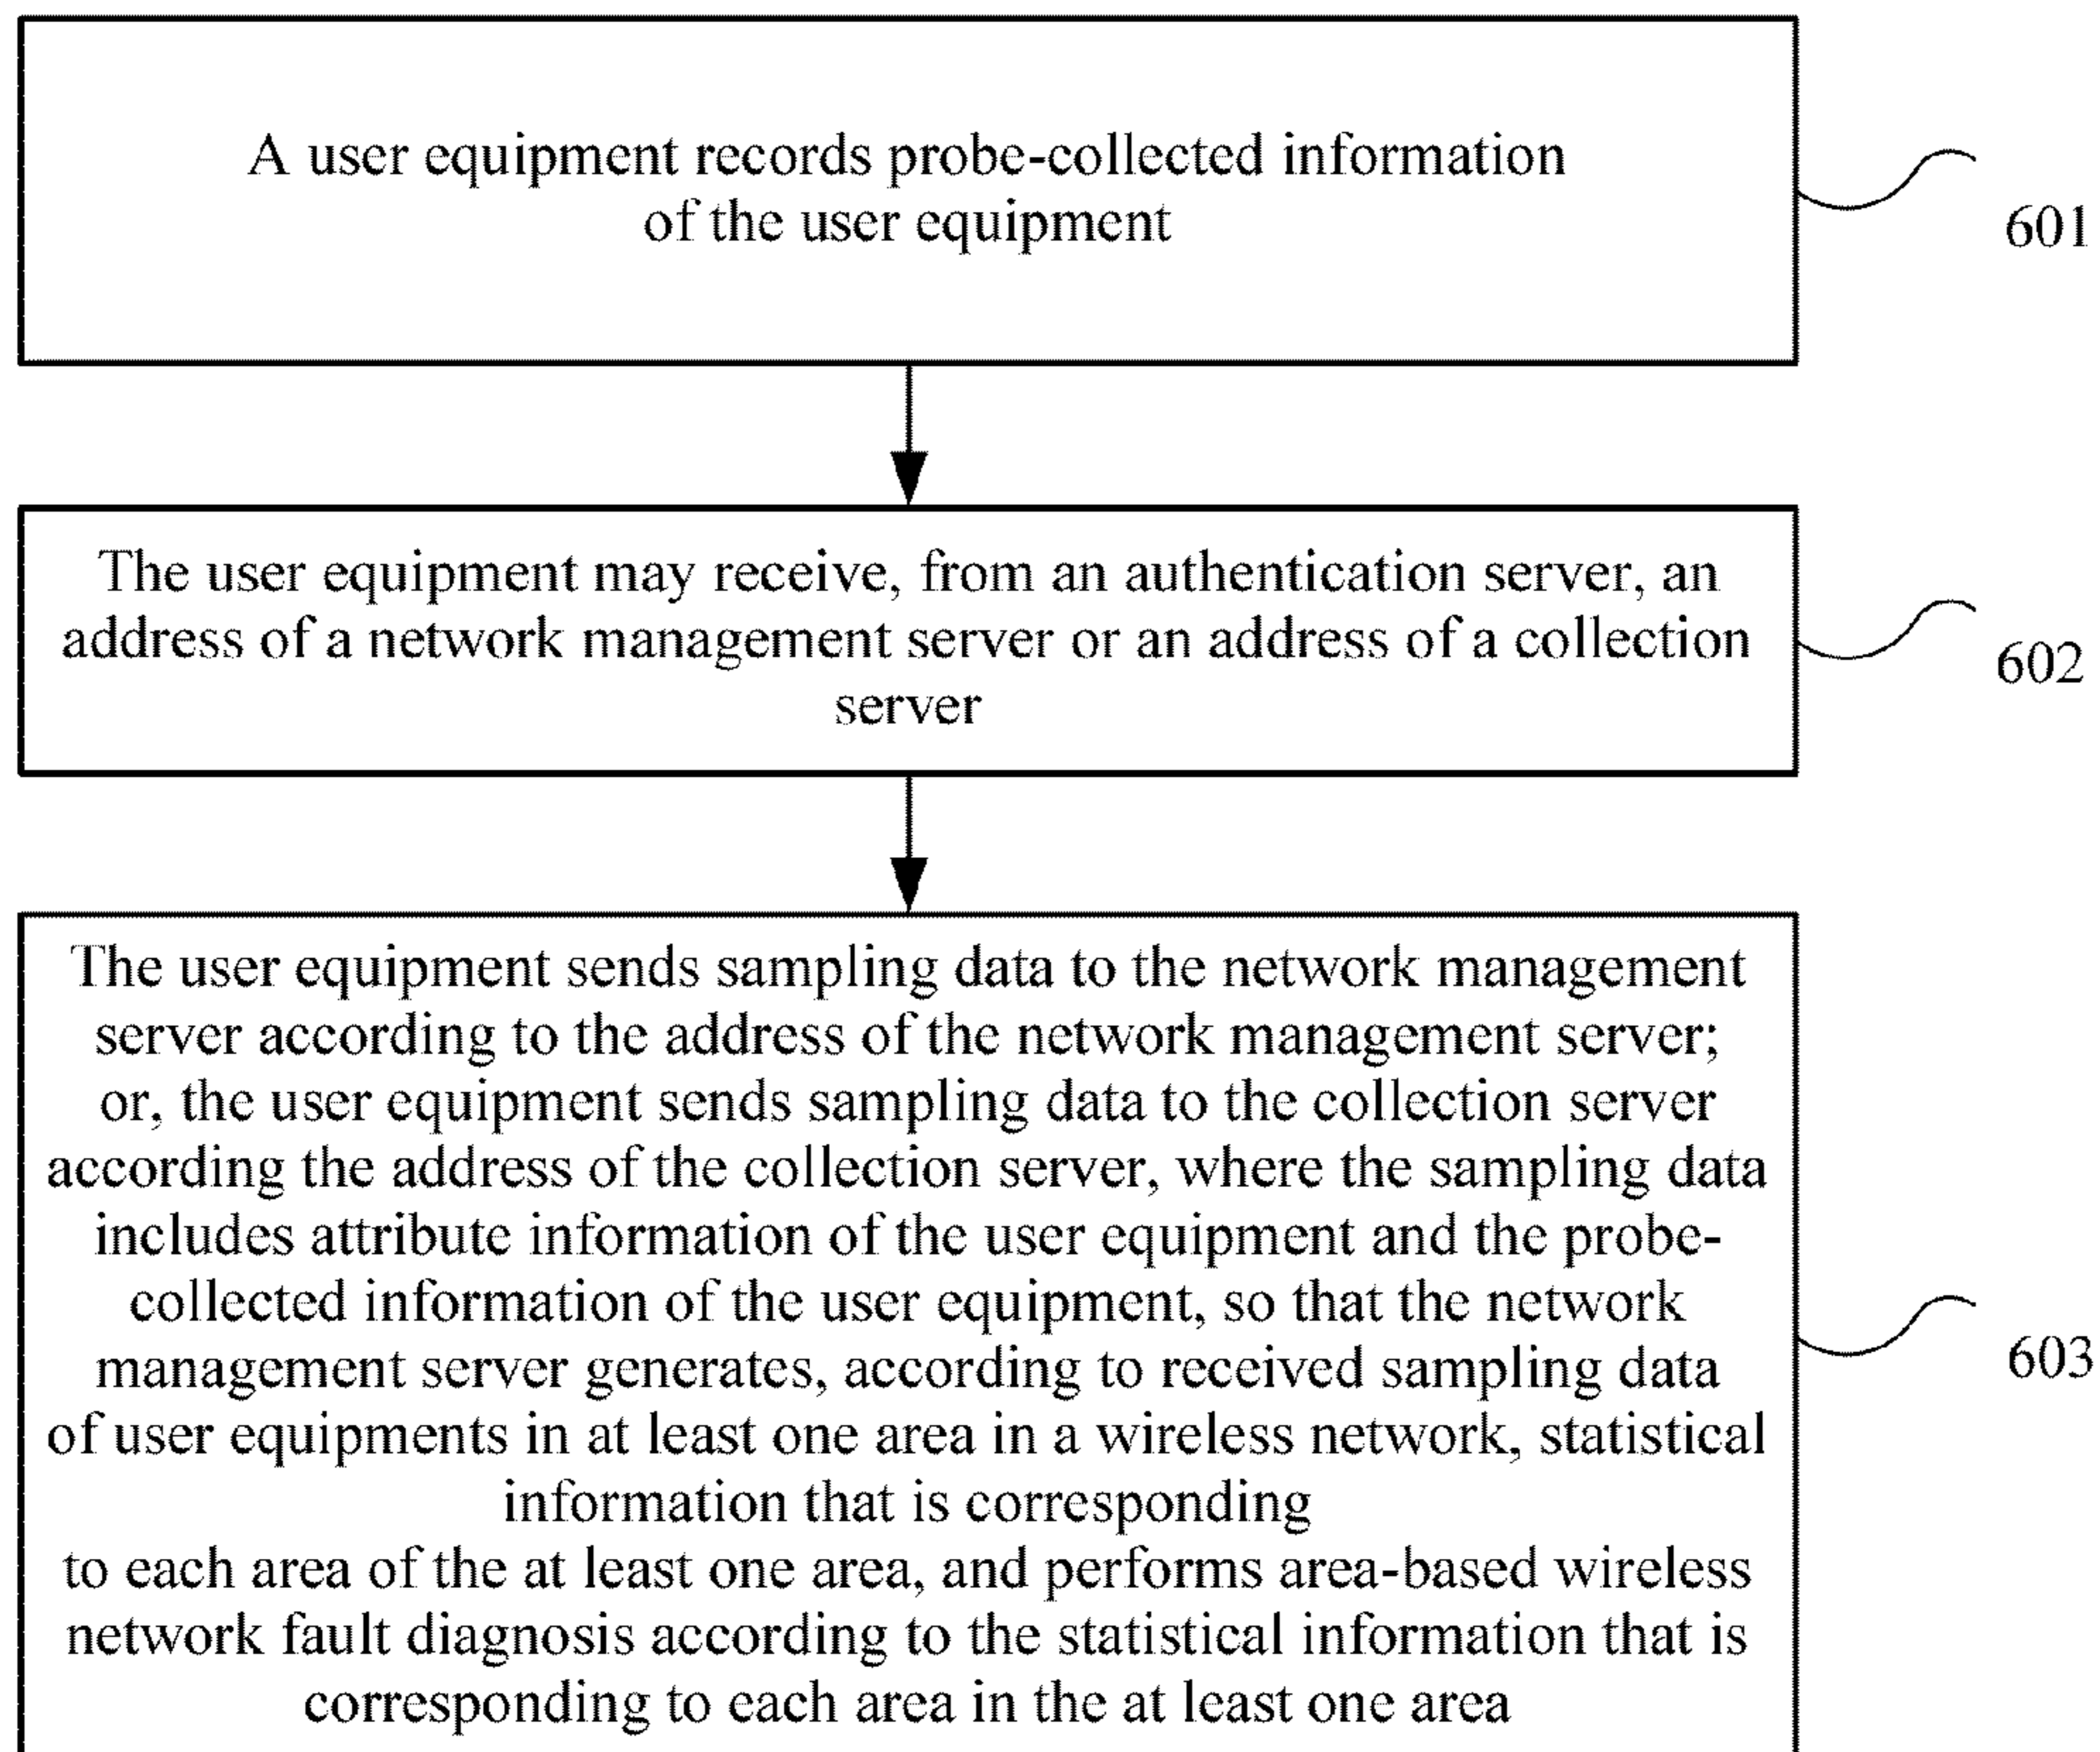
A user equipment records probe-collected information of the user equipment

601

The user equipment may receive, from an authentication server, an address of a network management server or an address of a collection server

602

The user equipment sends sampling data to the network management server according to the address of the network management server; or, the user equipment sends sampling data to the collection server according the address of the collection server, where the sampling data includes attribute information of the user equipment and the probe-collected information of the user equipment, so that the network management server generates, according to received sampling data of user equipments in at least one area in a wireless network, statistical information that is corresponding to each area of the at least one area, and performs area-based wireless network fault diagnosis according to the statistical information that is corresponding to each area in the at least one area

603